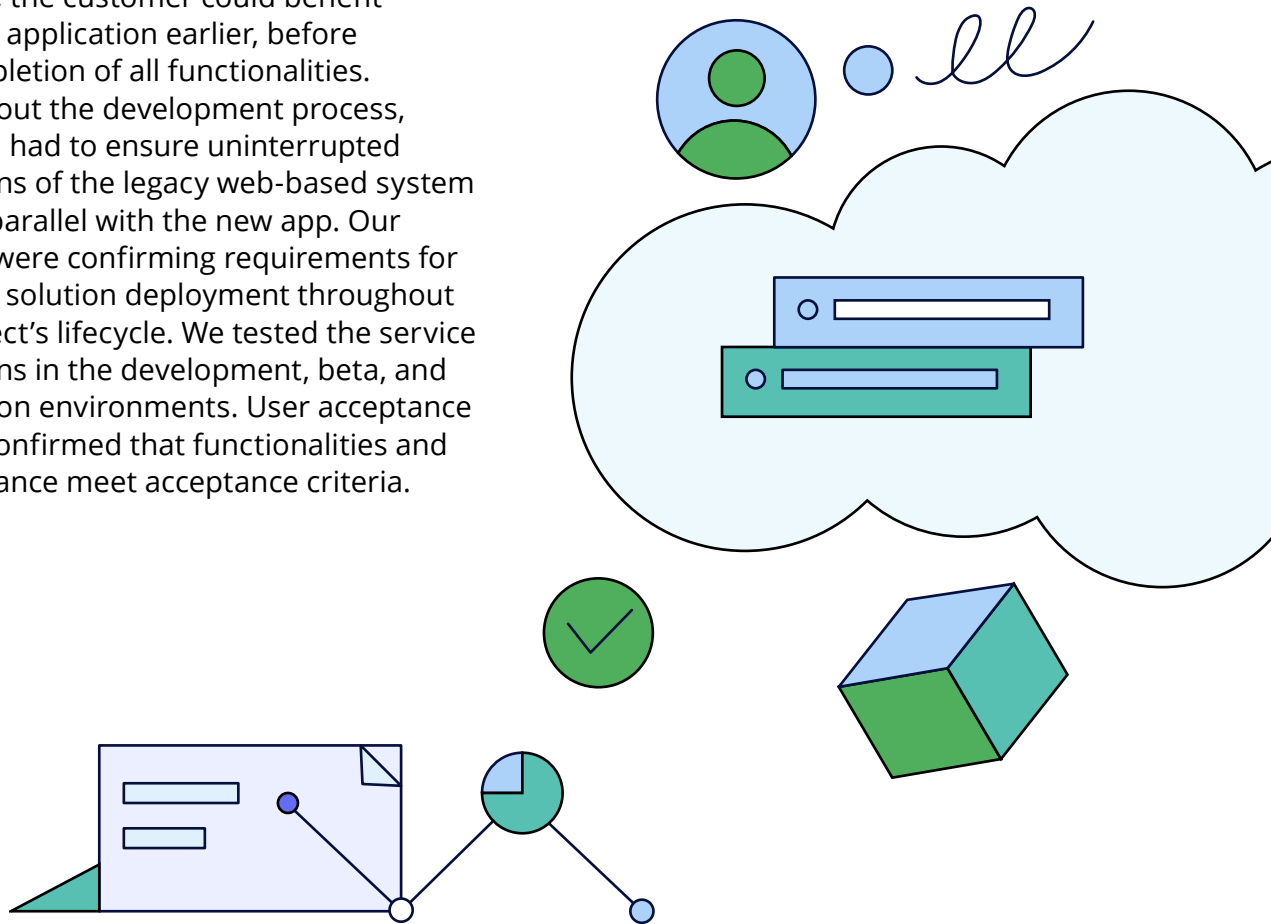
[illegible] the customer could benefit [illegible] application earlier, before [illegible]pletion of all functionalities. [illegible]out the development process, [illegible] had to ensure uninterrupted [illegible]ns of the legacy web-based system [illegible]parallel with the new app. Our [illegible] were confirming requirements for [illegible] solution deployment throughout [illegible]ect's lifecycle. We tested the service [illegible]ns in the development, beta, and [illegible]on environments. User acceptance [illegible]onfirmed that functionalities and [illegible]ance meet acceptance criteria.